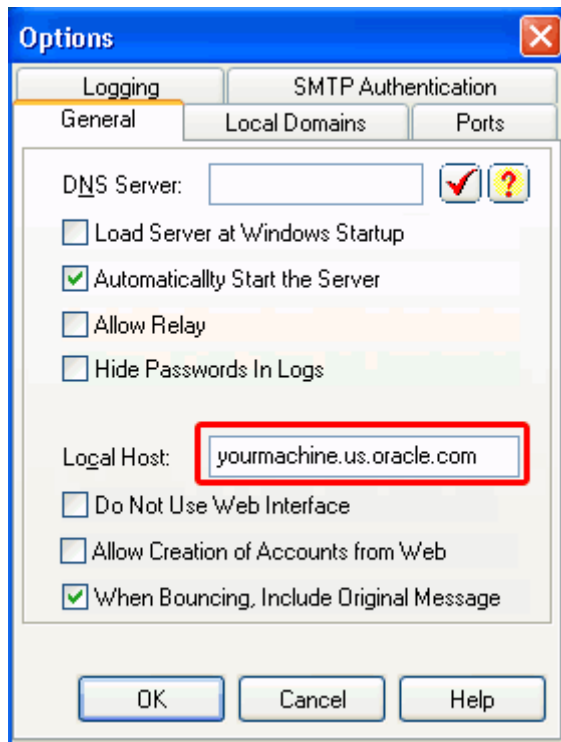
Options

Logging
SMTP Authentication
General
Local Domains
Ports

DNS Server:
?

Load Server at Windows Startup
Automaticallty Start the Server
Allow Relay
Hide Passwords In Logs

Local Host: yourmachine.us.oracle.com
Do Not Use Web Interface
Allow Creation of Accounts from Web
When Bouncing, Include Original Message

OK
Cancel
Help